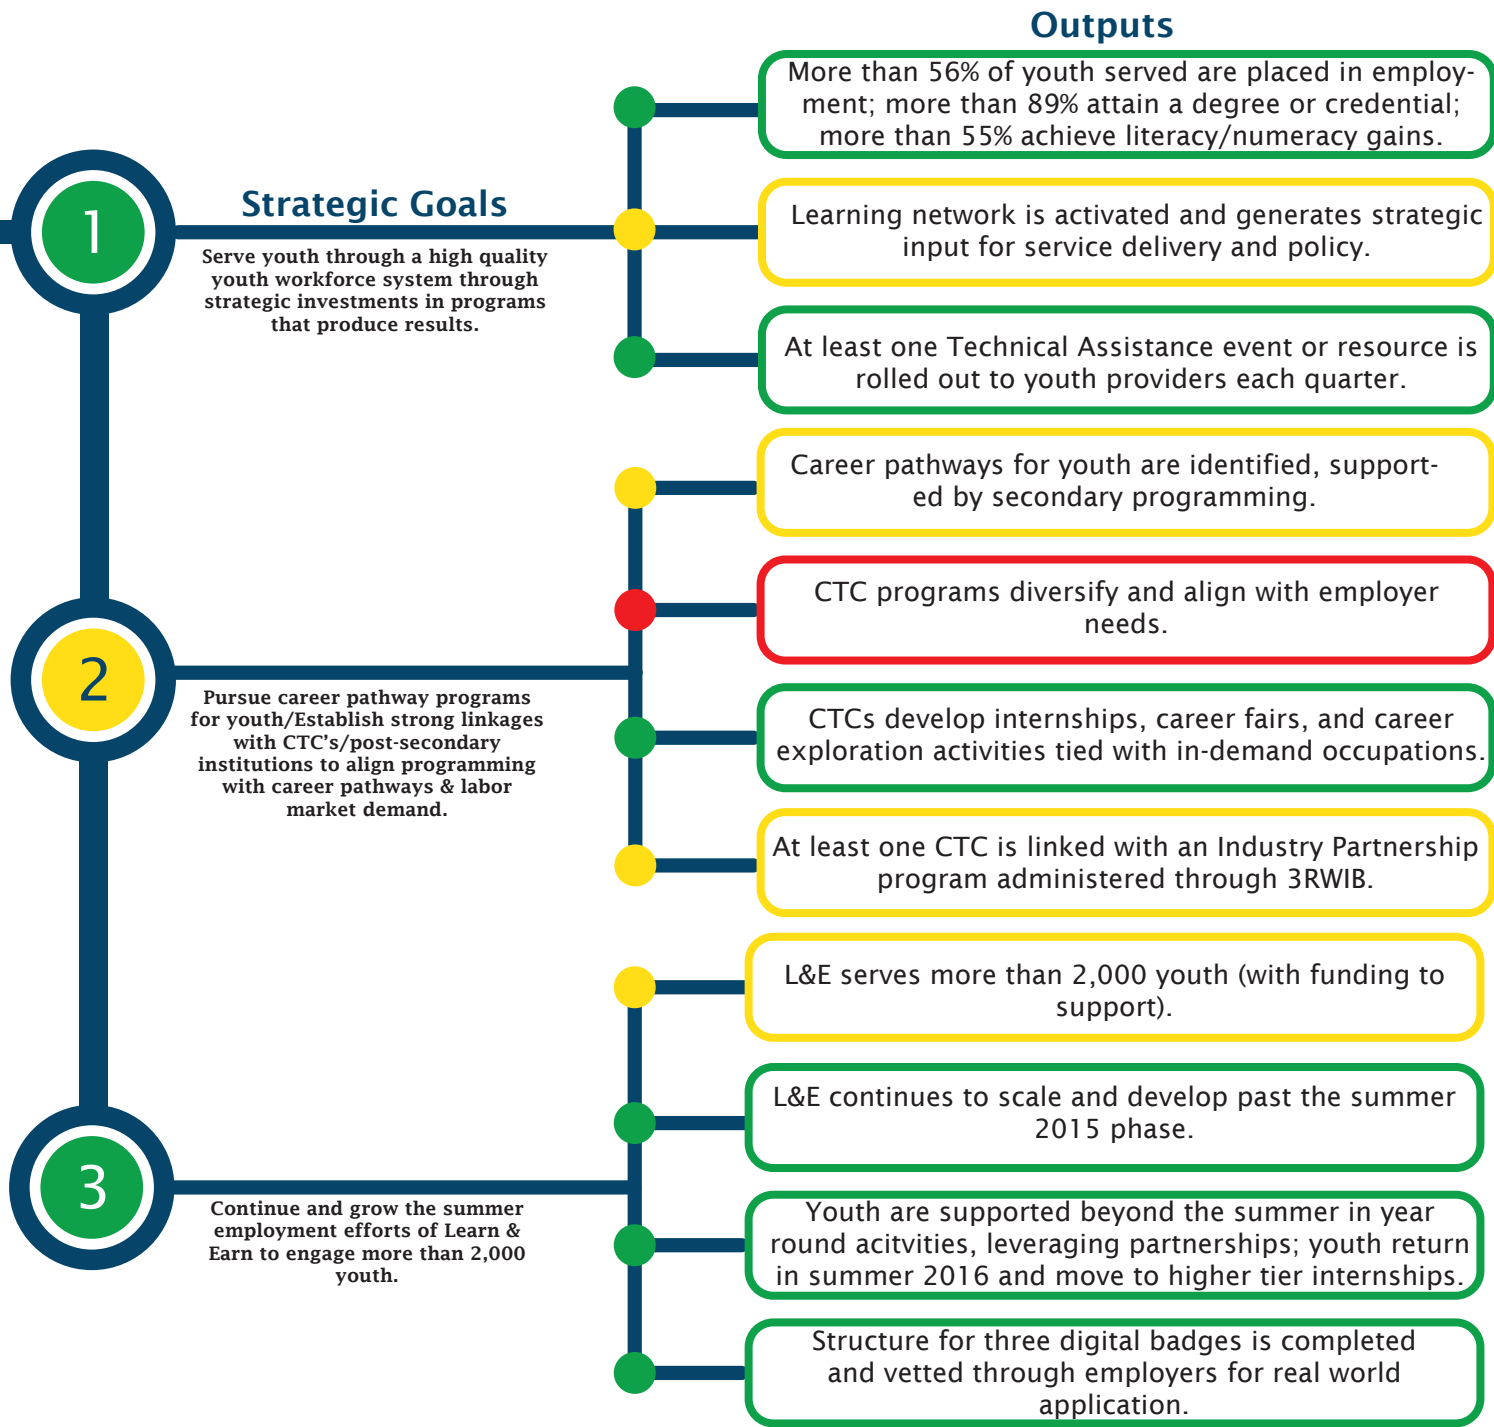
Outputs

Strategic Goals

1

Serve youth through a high quality youth workforce system through strategic investments in programs that produce results.

More than 56% of youth served are placed in employment; more than 89% attain a degree or credential; more than 55% achieve literacy/numeracy gains.

Learning network is activated and generates strategic input for service delivery and policy.

At least one Technical Assistance event or resource is rolled out to youth providers each quarter.

2

Pursue career pathway programs for youth/Establish strong linkages with CTC's/post-secondary institutions to align programming with career pathways & labor market demand.

Career pathways for youth are identified, supported by secondary programming.

CTC programs diversify and align with employer needs.

CTCs develop internships, career fairs, and career exploration activities tied with in-demand occupations.

At least one CTC is linked with an Industry Partnership program administered through 3RWIB.

3

Continue and grow the summer employment efforts of Learn & Earn to engage more than 2,000 youth.

L&E serves more than 2,000 youth (with funding to support).

L&E continues to scale and develop past the summer 2015 phase.

Youth are supported beyond the summer in year round acitvities, leveraging partnerships; youth return in summer 2016 and move to higher tier internships.

Structure for three digital badges is completed and vetted through employers for real world application.